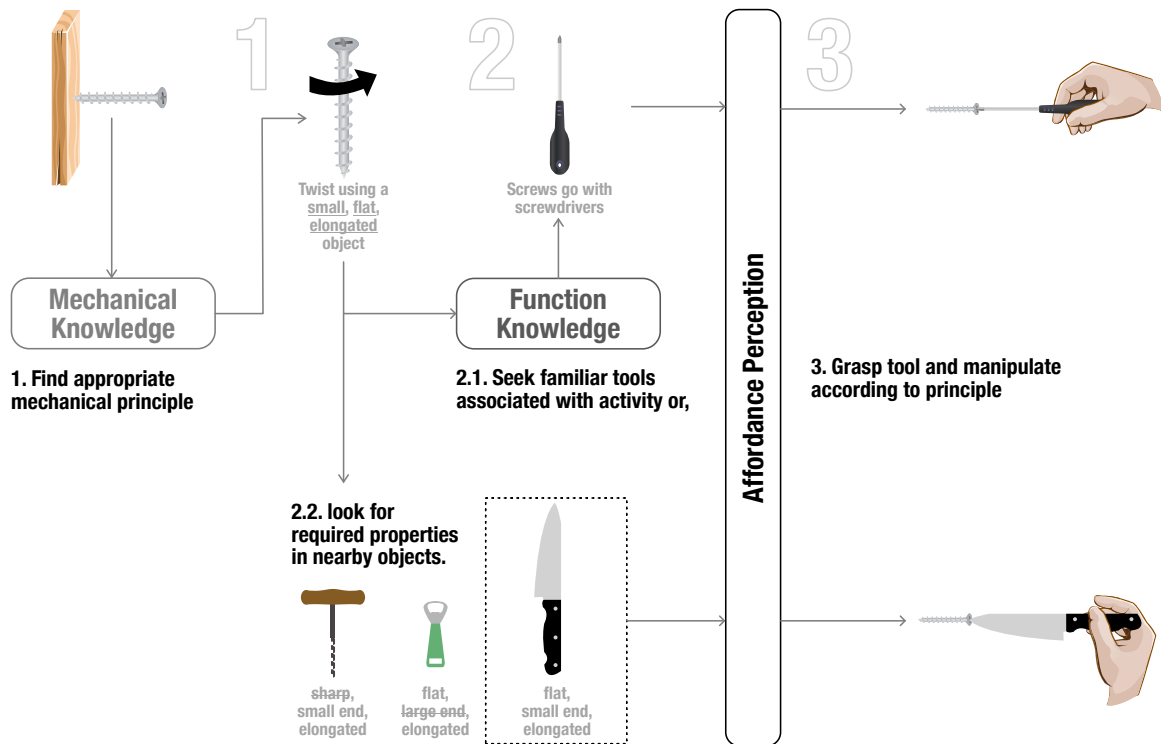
1

2

3

Twist using a small, flat, elongated object

Screws go with screwdrivers

Mechanical Knowledge

Function Knowledge

Affordance Perception

1. Find appropriate mechanical principle

2.1. Seek familiar tools associated with activity or,

3. Grasp tool and manipulate according to principle

2.2. look for required properties in nearby objects.

~~sharp~~, small end, elongated

flat, ~~large end~~, elongated

flat, small end, elongated